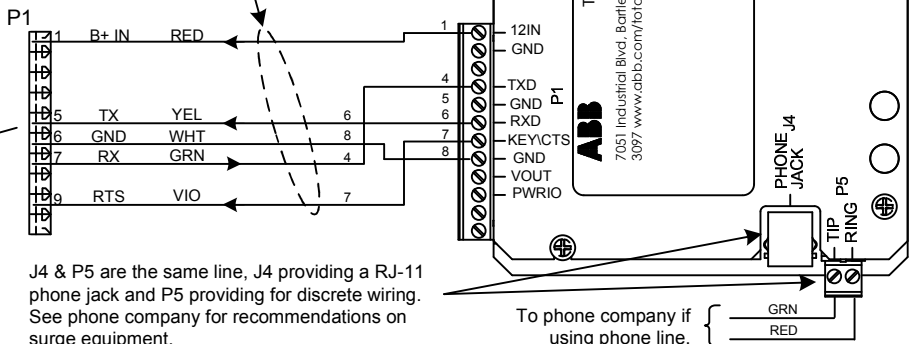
P1

1 B+ IN RED
5 TX YEL
6 GND WHT
7 RX GRN
9 RTS VIO

1
6
8
4
7

1 12IN
GND
4 TXD
5 GND
6 RXD
7 KEY\CTS
8 GND
VOUT
PWRIO

P1

ABB

7051 Industrial Blvd, Bartle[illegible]
3097 www.abb.com/totc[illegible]

T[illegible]

PHONE JACK J4

TIP RING P5

J4 & P5 are the same line, J4 providing a RJ-11 phone jack and P5 providing for discrete wiring. See phone company for recommendations on surge equipment.

To phone company if using phone line.

GRN
RED